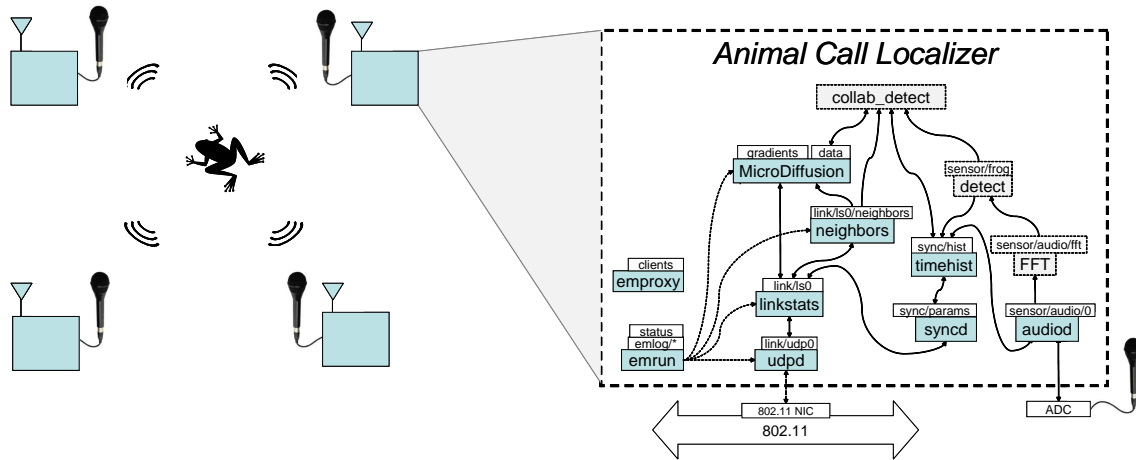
Animal Call Localizer

collab_detect

gradients | data
MicroDiffusion

sensor/frog
detect

link/ls0/neighbors
neighbors

sync/hist
timehist

sensor/audio/fft
FFT

clients
emproxy

link/ls0
linkstats

sync/params
syncd

sensor/audio/0
audiod

status
emlog/*
emrun

link/udp0
udpd

802.11 NIC
802.11

ADC